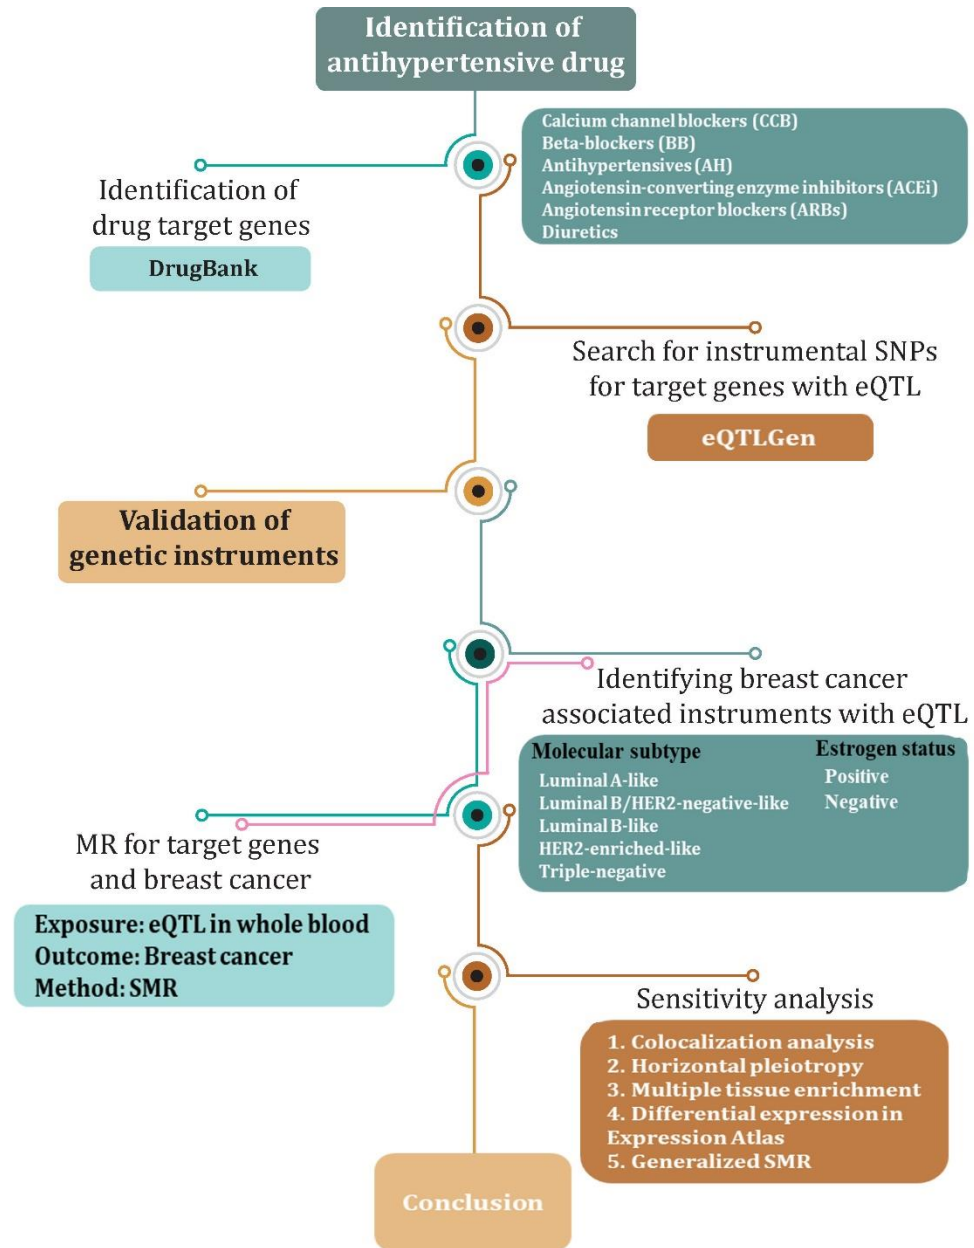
Identification of antihypertensive drug

Calcium channel blockers (CCB)
Beta-blockers (BB)
Antihypertensives (AH)
Angiotensin-converting enzyme inhibitors (ACEi)
Angiotensin receptor blockers (ARBs)
Diuretics

Identification of drug target genes

DrugBank

Search for instrumental SNPs for target genes with eQTL

eQTLGen

Validation of genetic instruments

Identifying breast cancer associated instruments with eQTL

Molecular subtype
Luminal A-like
Luminal B/HER2-negative-like
Luminal B-like
HER2-enriched-like
Triple-negative

Estrogen status
Positive
Negative

MR for target genes and breast cancer

Exposure: eQTL in whole blood
Outcome: Breast cancer
Method: SMR

Sensitivity analysis

1. Colocalization analysis
2. Horizontal pleiotropy
3. Multiple tissue enrichment
4. Differential expression in Expression Atlas
5. Generalized SMR

Conclusion